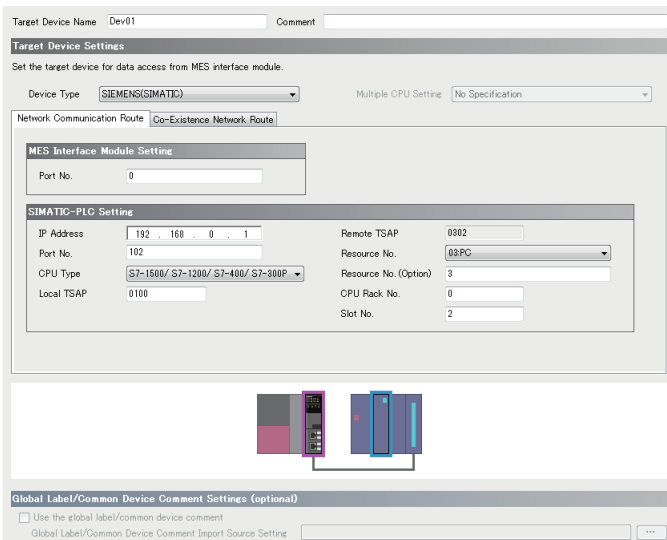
Target Device Name Dev01

Comment

Target Device Settings

Set the target device for data access from MES interface module.

Device Type SIEMENS(SIMATIC)

Multiple CPU Setting No Specification

Network Communication Route

Co-Existence Network Route

MES Interface Module Setting

Port No. 0

SIMATIC-PLC Setting

IP Address 192 . 168 . 0 . 1

Port No. 102

CPU Type S7-1500/ S7-1200/ S7-400/ S7-300P

Local TSAP 0100

Remote TSAP 0302

Resource No. 03:PC

Resource No. (Option) 3

CPU Rack No. 0

Slot No. 2

Global Label/Common Device Comment Settings (optional)

Use the global label/common device comment

Global Label/Common Device Comment Import Source Setting

...